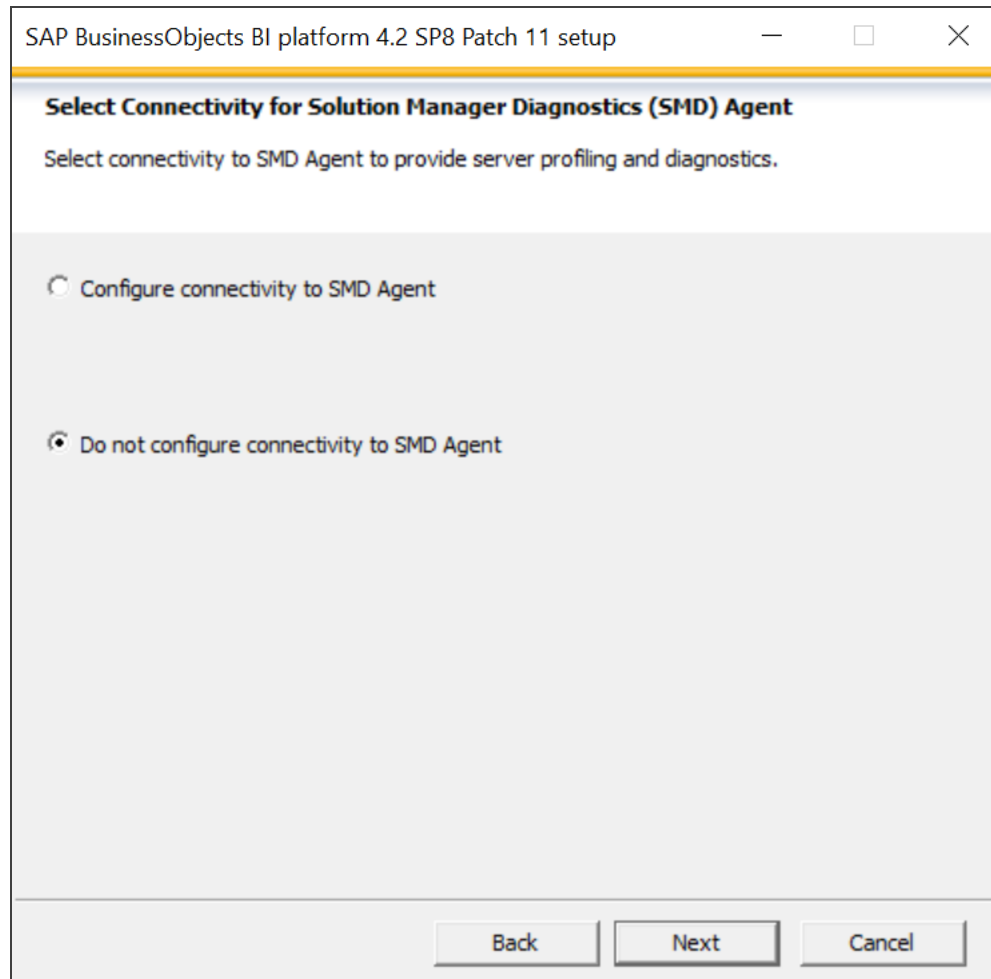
SAP BusinessObjects BI platform 4.2 SP8 Patch 11 setup

Select Connectivity for Solution Manager Diagnostics (SMD) Agent

Select connectivity to SMD Agent to provide server profiling and diagnostics.

Configure connectivity to SMD Agent

Do not configure connectivity to SMD Agent

Back Next Cancel